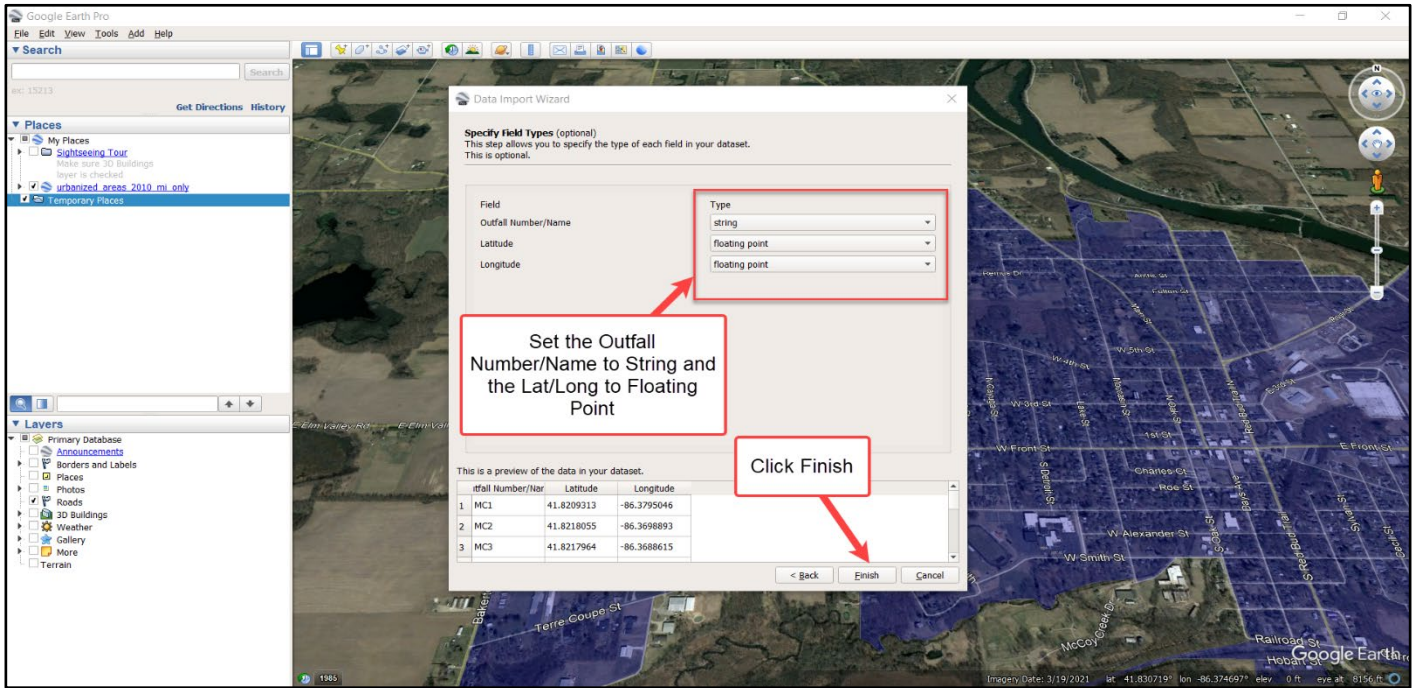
Google Earth Pro

File Edit View Tools Add Help

▼Search

Search

ex: 15213

Get Directions History

▼Places

My Places

Sightseeing Tour

Make sure 3D Buildings layer is checked

urbanized_areas_2010_mi_only

Temporary Places

▼Layers

Primary Database

Announcements

Borders and Labels

Places

Photos

Roads

3D Buildings

Weather

Gallery

More

Terrain

Data Import Wizard

Specify Field Types (optional)
This step allows you to specify the type of each field in your dataset.
This is optional.

| Field | Type |
|---|---|
| Outfall Number/Name | string |
| Latitude | floating point |
| Longitude | floating point |

Set the Outfall Number/Name to String and the Lat/Long to Floating Point

This is a preview of the data in your dataset.

| | itfall Number/Nar | Latitude | Longitude |
|---|---|---|---|
| 1 | MC1 | 41.8209313 | -86.3795046 |
| 2 | MC2 | 41.8218055 | -86.3698893 |
| 3 | MC3 | 41.8217964 | -86.3688615 |

Click Finish

< Back Finish Cancel

E Elm Valley Rd E Elm Vall

W 5th St

W 4th St

W 3rd St

1st St

W Front St

E Front St

Charles Ct

Roe St

W Alexander St

W Smith St

Terre Coupe St

Baker

McCoy Creek Dr

Railroad St

Hobart St

Lake St

Oak St

1985

Imagery Date: 3/19/2021 lat 41.830719° lon -86.374697° elev 0 ft eye alt 8156 ft

Google Earth